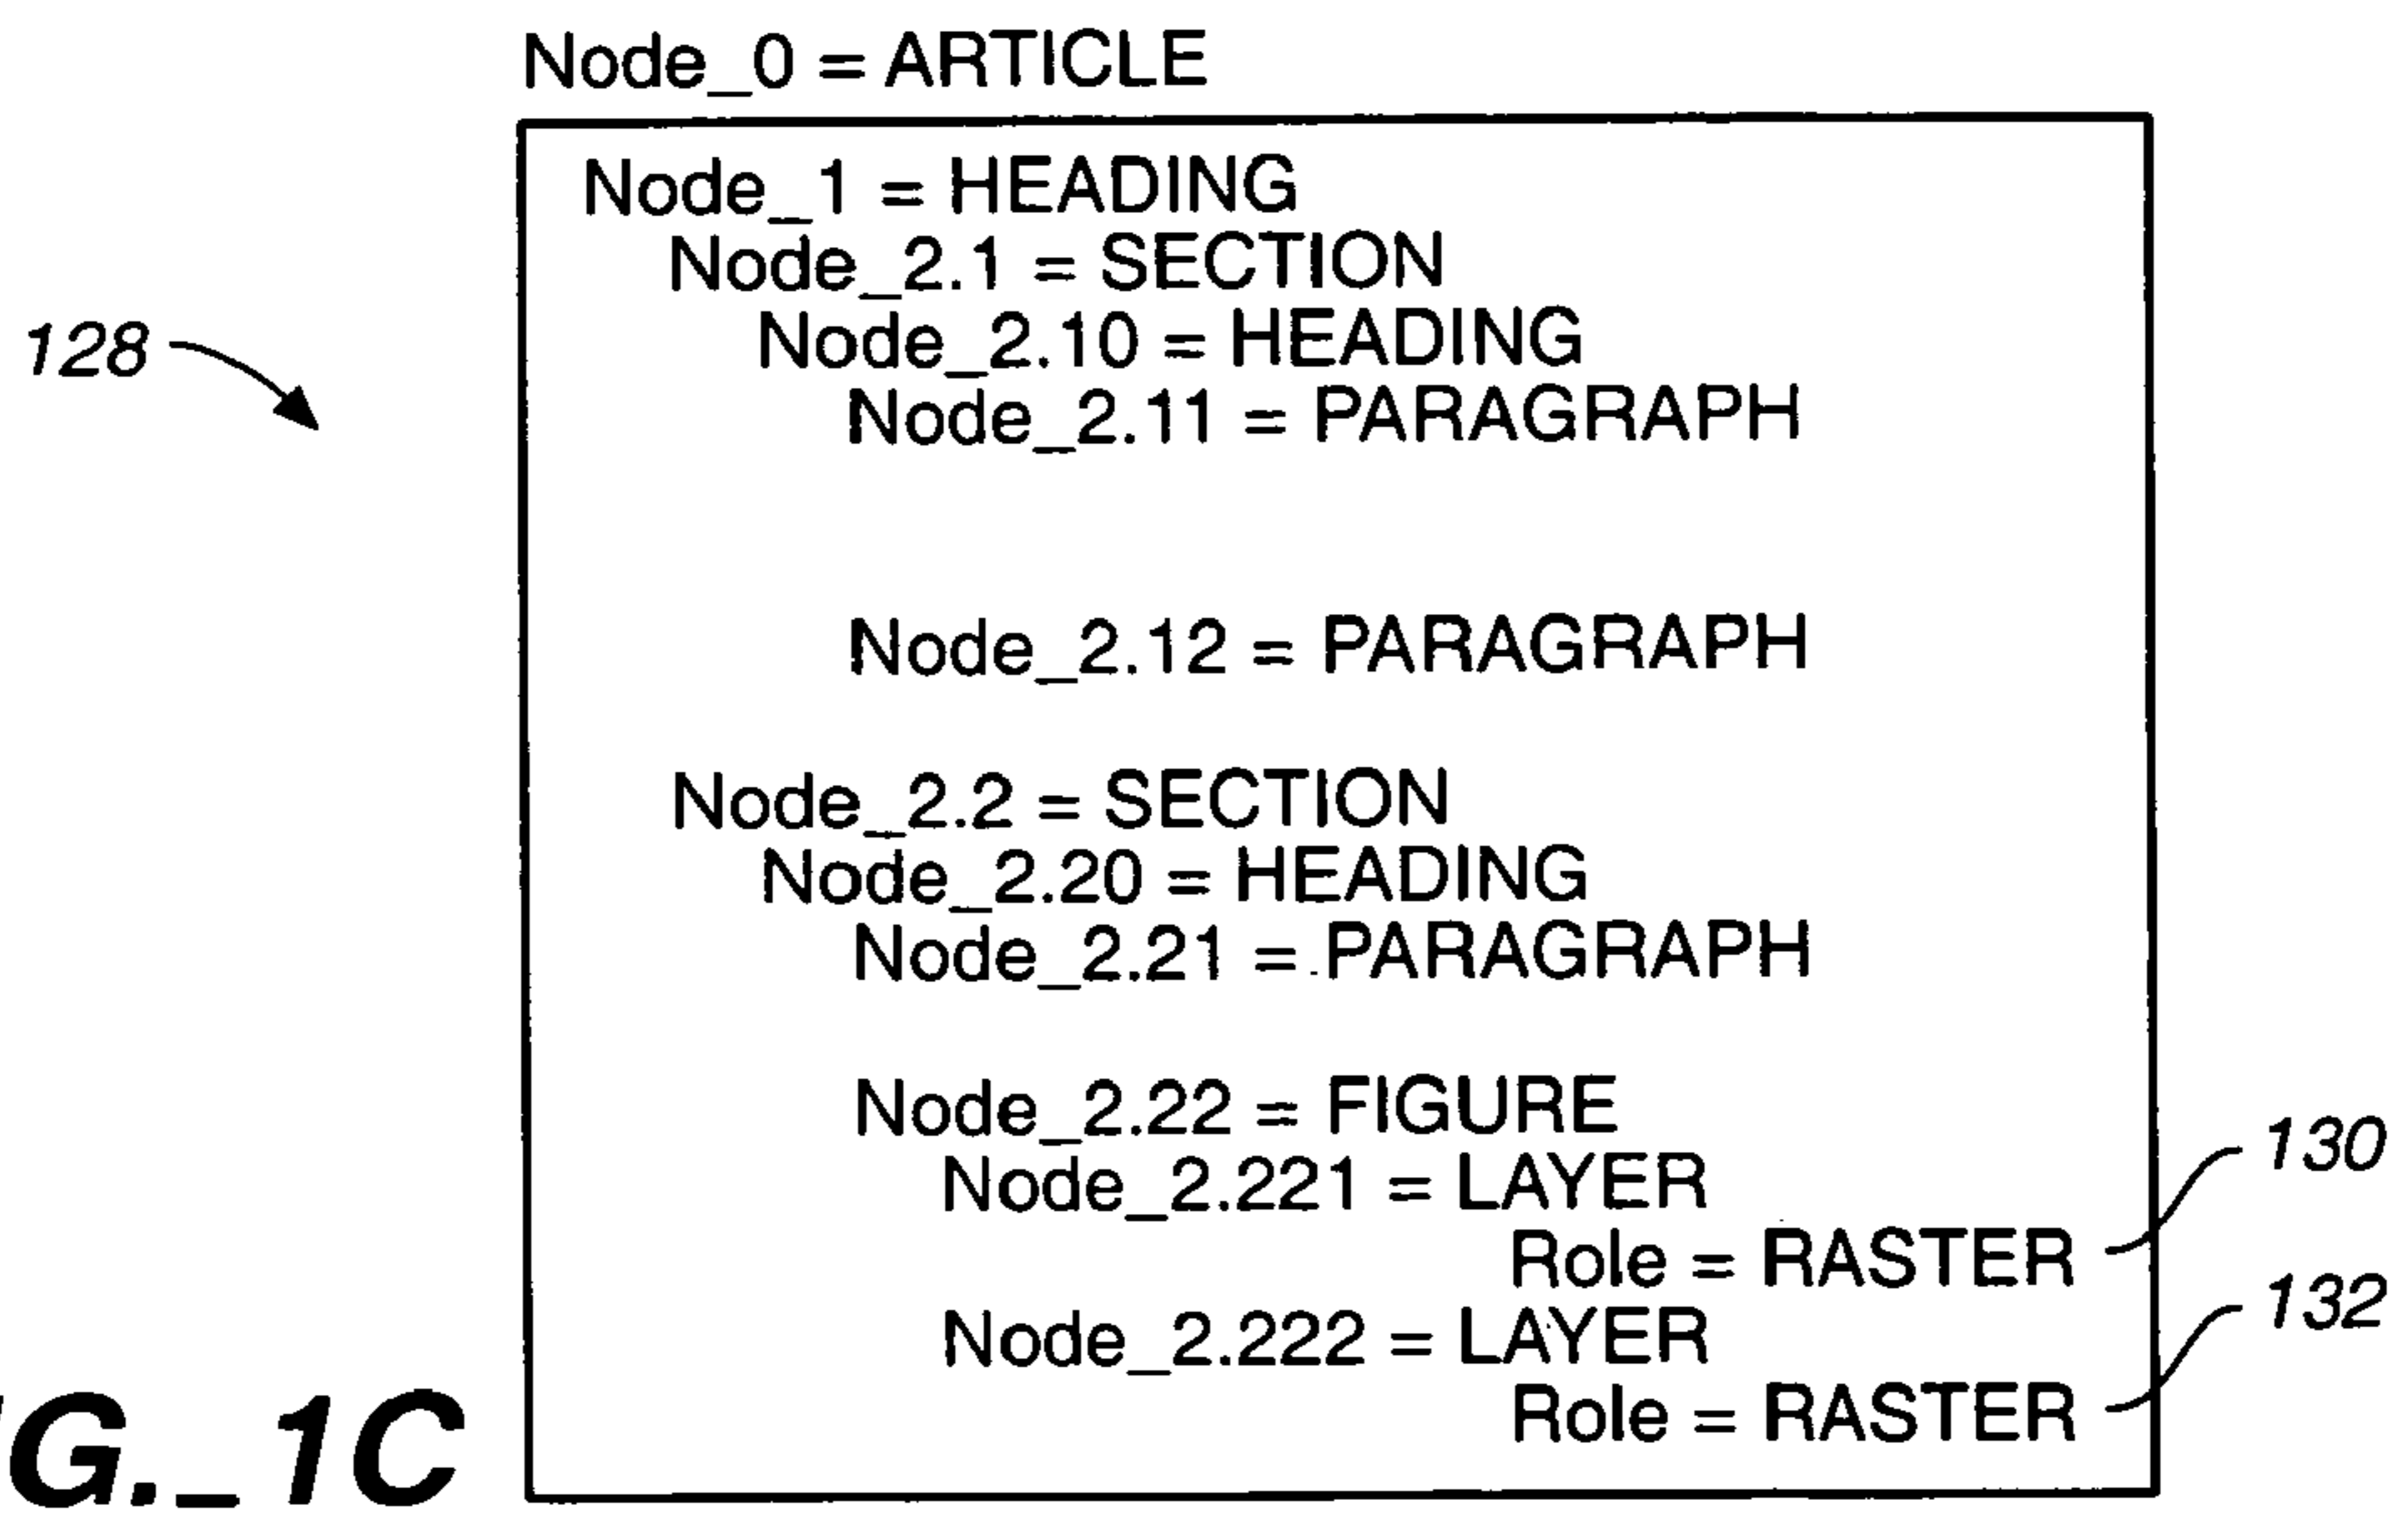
Node_0 = ARTICLE

128

Node_1 = HEADING
Node_2.1 = SECTION
Node_2.10 = HEADING
Node_2.11 = PARAGRAPH

Node_2.12 = PARAGRAPH

Node_2.2 = SECTION
Node_2.20 = HEADING
Node_2.21 = PARAGRAPH

Node_2.22 = FIGURE
Node_2.221 = LAYER
Role = RASTER
Node_2.222 = LAYER
Role = RASTER

130

132

G._1C